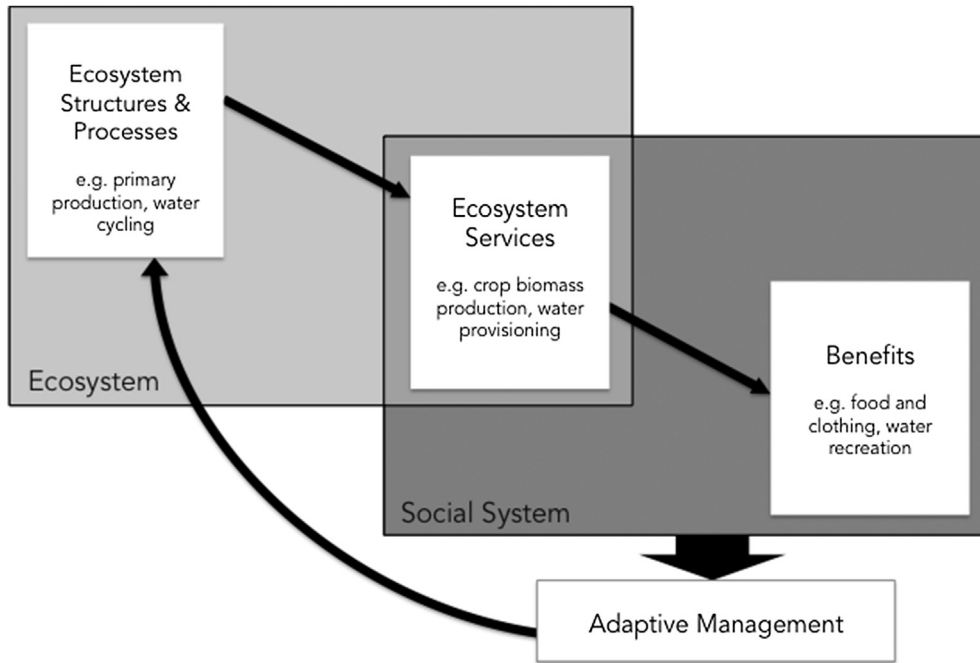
Ecosystem Structures & Processes

e.g. primary production, water cycling

Ecosystem Services

e.g. crop biomass production, water provisioning

Benefits

e.g. food and clothing, water recreation

Ecosystem

Social System

Adaptive Management